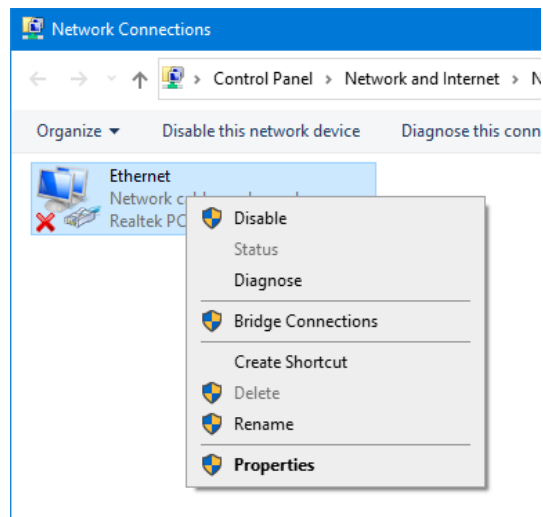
Network Connections

Control Panel > Network and Internet > N

Organize ▾ Disable this network device Diagnose this conn

Ethernet
Network c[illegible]
Realtek PC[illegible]

Disable
Status
Diagnose
Bridge Connections
Create Shortcut
Delete
Rename
Properties